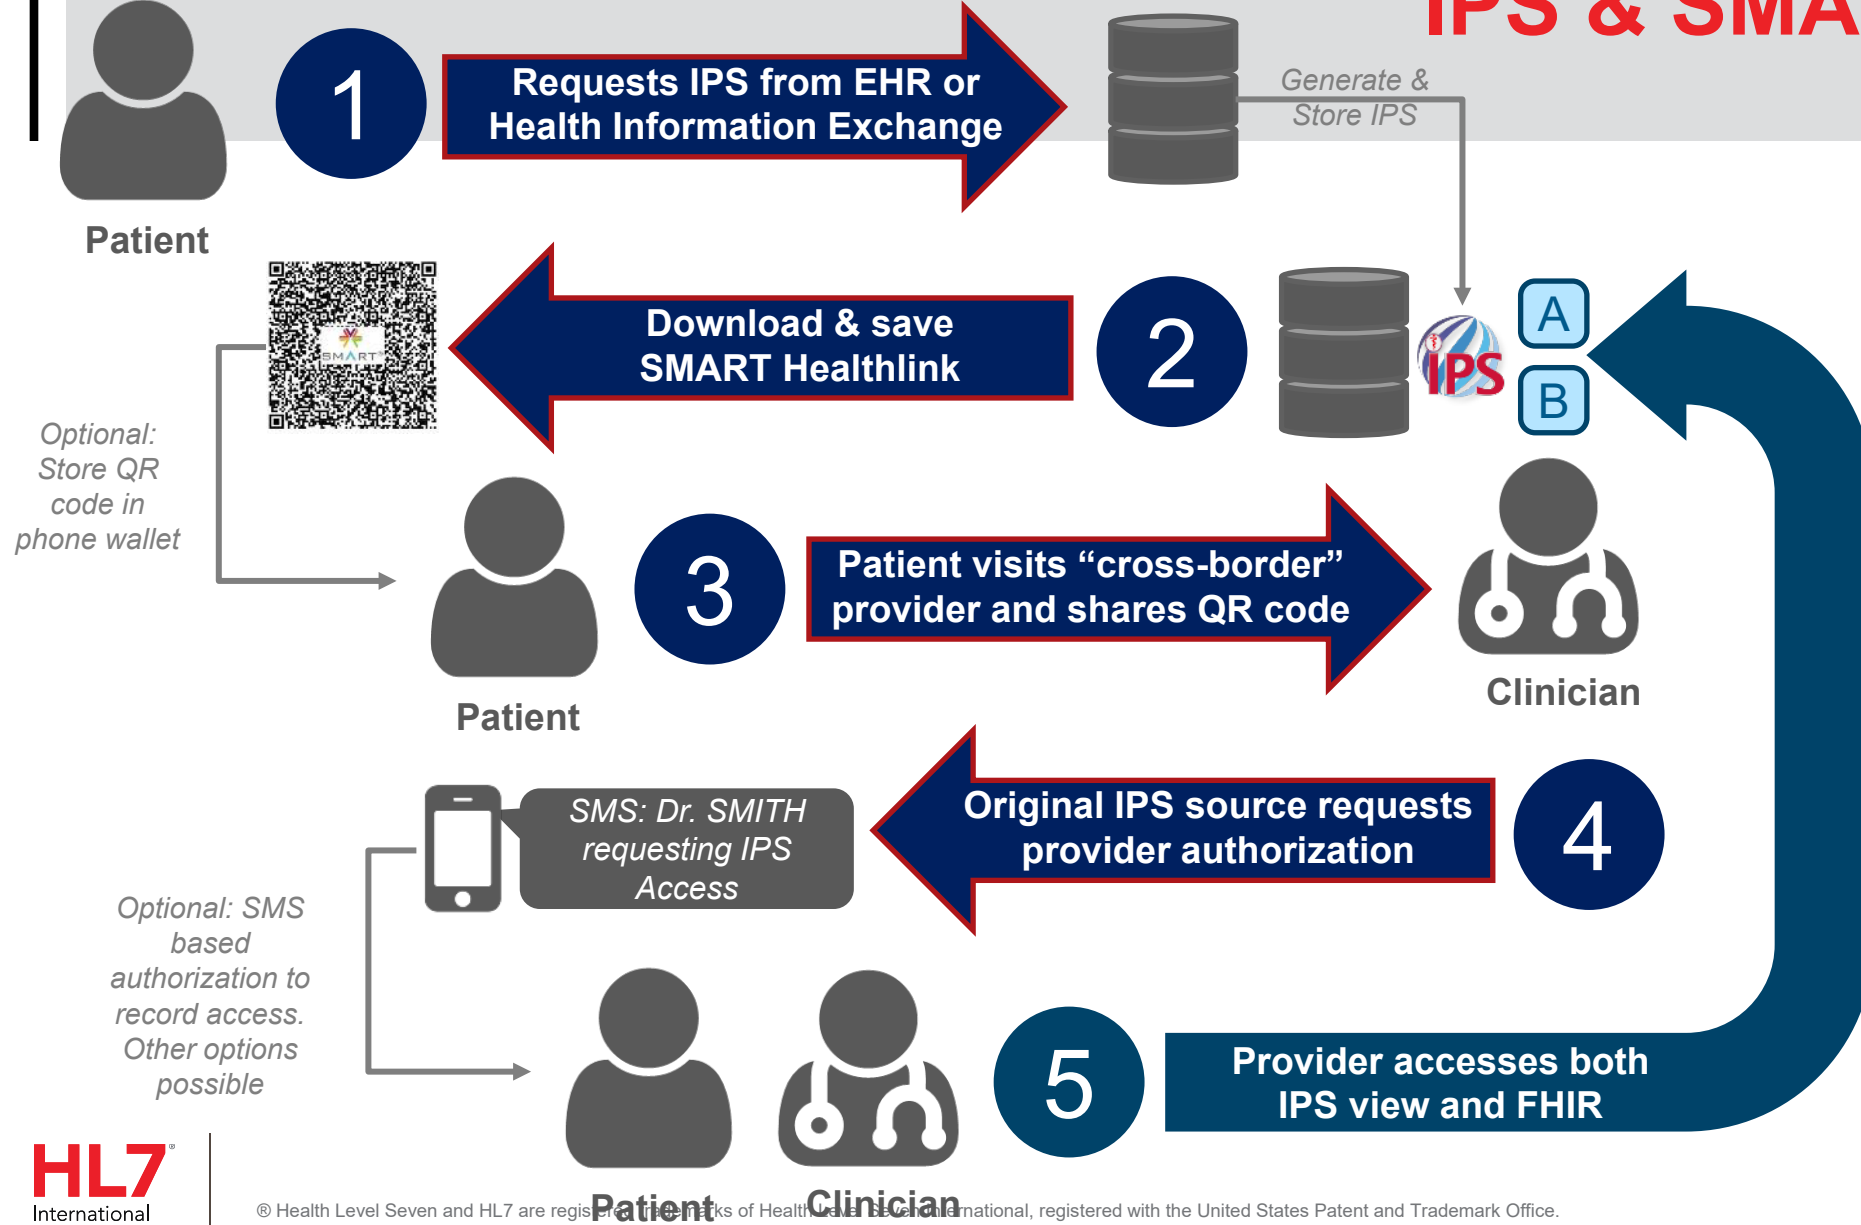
IPS & SMA

Patient

1

Requests IPS from EHR or Health Information Exchange

Generate & Store IPS

Download & save SMART Healthlink

SMART

2

IPS

A

B

Optional: Store QR code in phone wallet

Patient

3

Patient visits “cross-border” provider and shares QR code

Clinician

SMS: Dr. SMITH requesting IPS Access

Original IPS source requests provider authorization

4

Optional: SMS based authorization to record access. Other options possible

Patient

Clinician

5

Provider accesses both IPS view and FHIR

HL7 International

® Health Level Seven and HL7 are regis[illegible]ks of Health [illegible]national, registered with the United States Patent and Trademark Office.